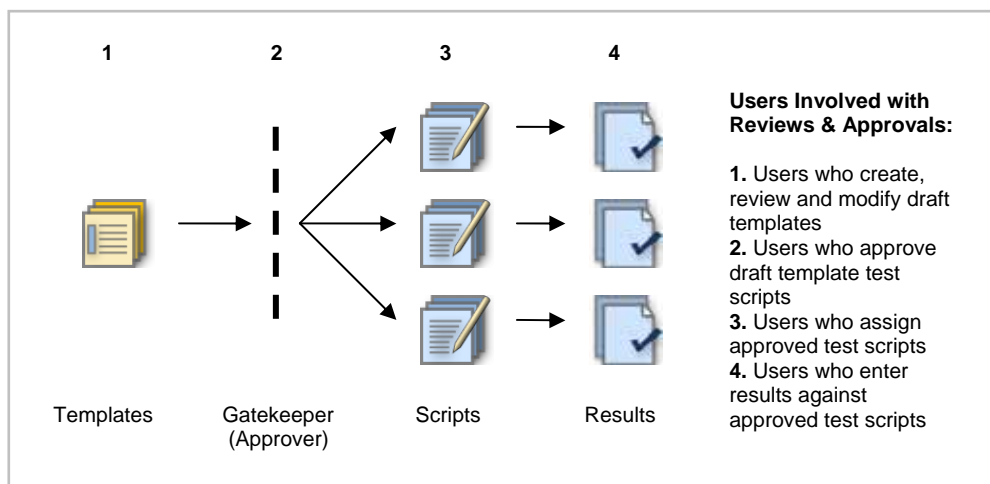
1

2

3

4

Templates

Gatekeeper (Approver)

Scripts

Results

**Users Involved with Reviews & Approvals:**

**1.** Users who create, review and modify draft templates
**2.** Users who approve draft template test scripts
**3.** Users who assign approved test scripts
**4.** Users who enter results against approved test scripts